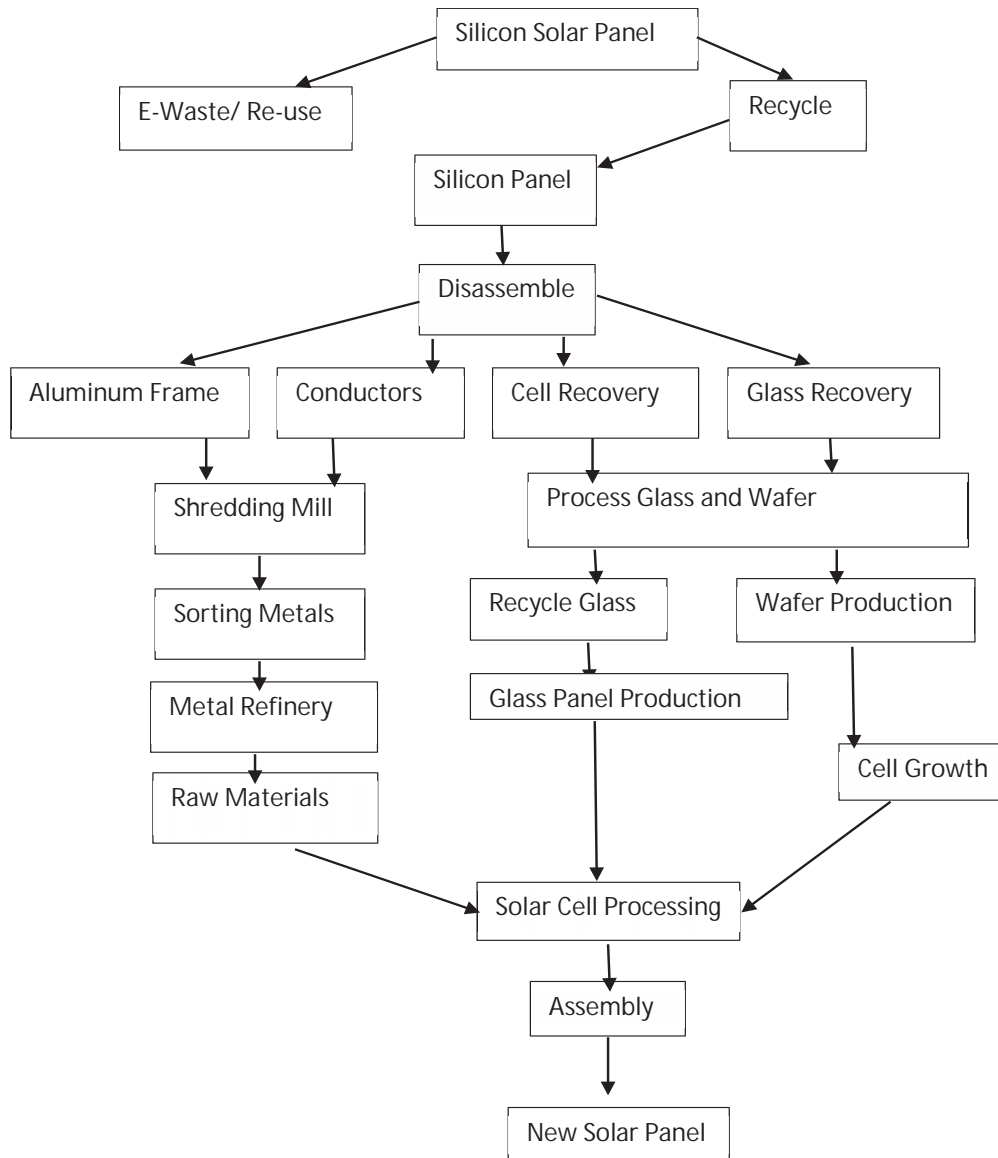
Silicon Solar Panel

E-Waste/ Re-use

Recycle

Silicon Panel

Disassemble

Aluminum Frame

Conductors

Cell Recovery

Glass Recovery

Shredding Mill

Process Glass and Wafer

Sorting Metals

Recycle Glass

Wafer Production

Metal Refinery

Glass Panel Production

Cell Growth

Raw Materials

Solar Cell Processing

Assembly

New Solar Panel